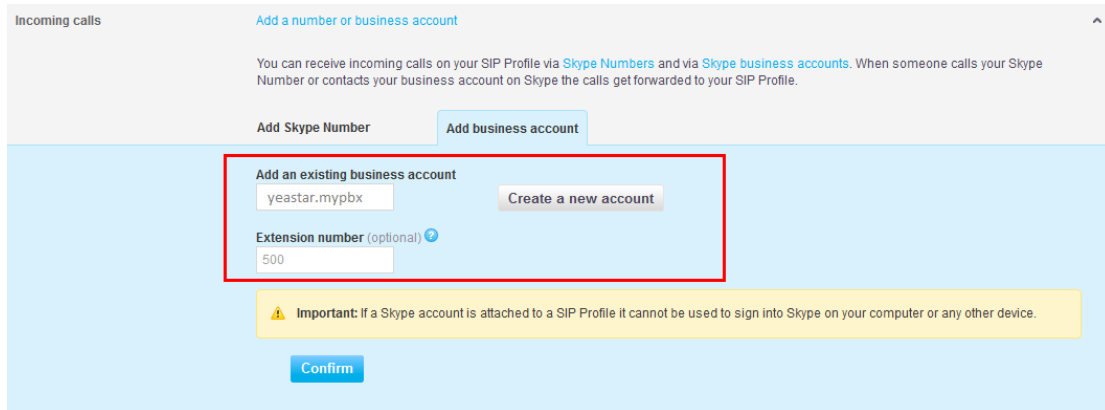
Incoming calls

Add a number or business account

You can receive incoming calls on your SIP Profile via Skype Numbers and via Skype business accounts. When someone calls your Skype Number or contacts your business account on Skype the calls get forwarded to your SIP Profile.

Add Skype Number

Add business account

Add an existing business account

yeastar.mypbx

Create a new account

Extension number (optional)

500

Important: If a Skype account is attached to a SIP Profile it cannot be used to sign into Skype on your computer or any other device.

Confirm